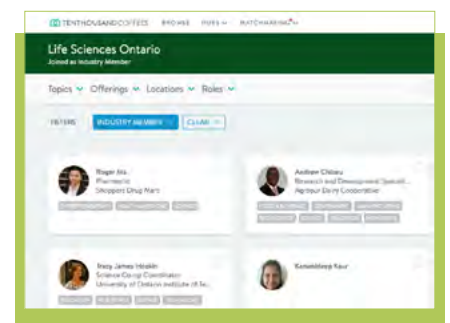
TENTHOUSANDCOFFEES BROWSE HUBS MATCHMAKING

Life Sciences Ontario
Joined as Industry Member

Topics Offerings Locations Roles

FILTERS INDUSTRY MEMBER CLEAR

Roger Xie
Pharmacist
Shoppers Drug Mart

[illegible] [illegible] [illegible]

Andrew Chiteu
Research and Development Speciali...
Agropur Dairy Cooperative

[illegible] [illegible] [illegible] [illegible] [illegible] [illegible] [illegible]

Stacy James Inkskin
ScienceCo-op Coordinator
University of Ontario Institute of Te...

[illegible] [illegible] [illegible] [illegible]

Kawaldeep Kaur